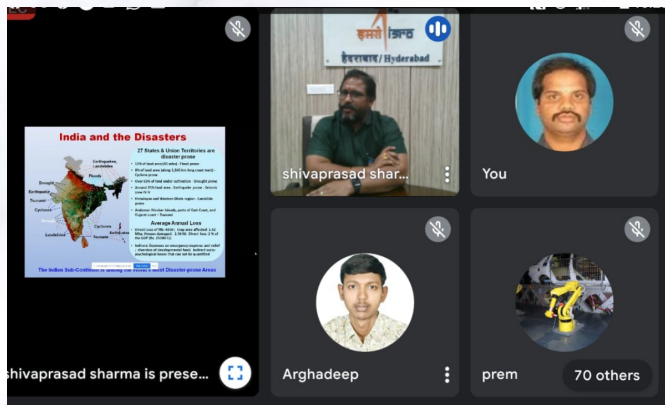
India and the Disasters

27 States & Union Territories are disaster prone

Earthquakes, Landslides

Floods

Drought

Cyclones

Tsunami

Landslides

Average Annual Loss

The Indian Sub-Continent is among the World's most Disaster-prone Areas

shivaprasad sharma is prese...

इसरो isro

हैदराबाद / Hyderabad

shivaprasad shar...

You

Arghadeep

prem

70 others